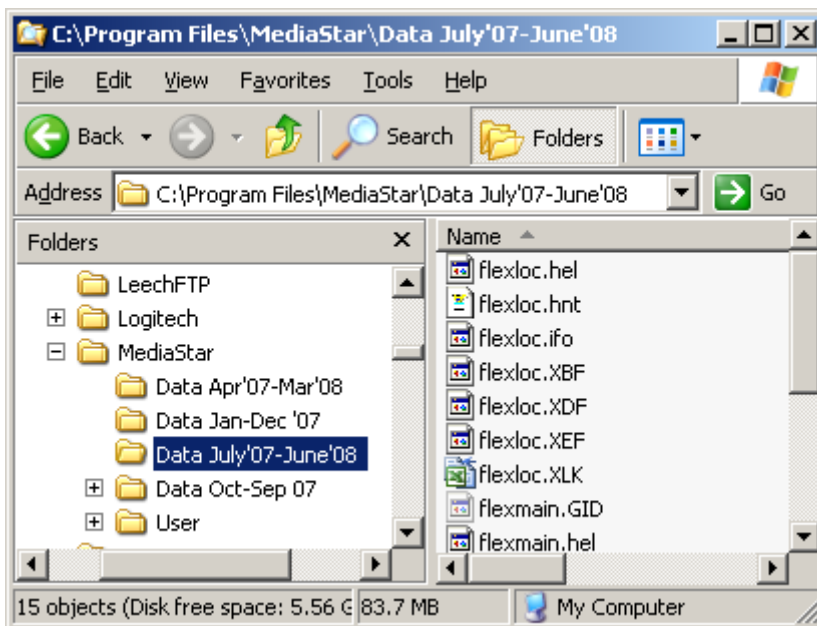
C:\Program Files\MediaStar\Data July'07-June'08

File Edit View Favorites Tools Help

Back Search Folders

Address C:\Program Files\MediaStar\Data July'07-June'08 Go

Folders

LeechFTP
Logitech
MediaStar
Data Apr'07-Mar'08
Data Jan-Dec '07
Data July'07-June'08
Data Oct-Sep 07
User

Name
flexloc.hel
flexloc.hnt
flexloc.ifo
flexloc.XBF
flexloc.XDF
flexloc.XEF
flexloc.XLK
flexmain.GID
flexmain.hel

15 objects (Disk free space: 5.56 G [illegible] 83.7 MB My Computer